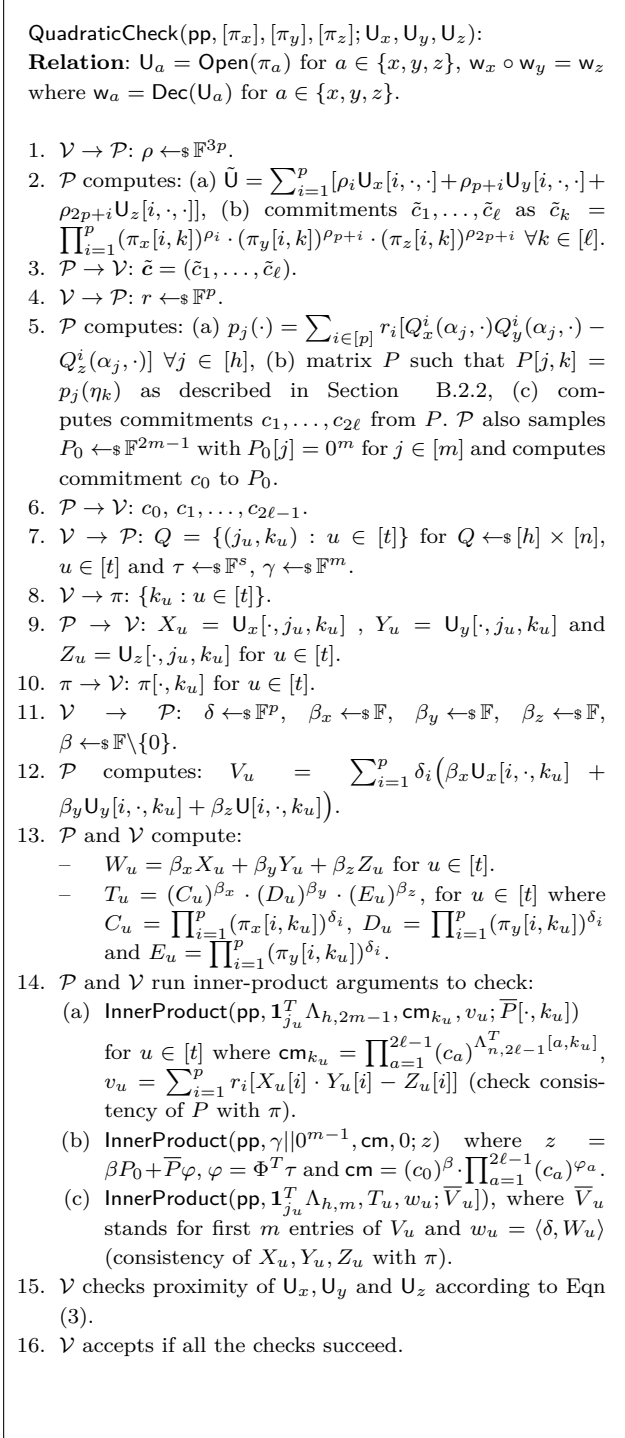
$\mathsf{QuadraticCheck}(\mathsf{pp}, [\pi_x], [\pi_y], [\pi_z]; \mathsf{U}_x, \mathsf{U}_y, \mathsf{U}_z)$:
**Relation**: $\mathsf{U}_a = \mathsf{Open}(\pi_a)$ for $a \in \{x, y, z\}$, $\mathsf{w}_x \circ \mathsf{w}_y = \mathsf{w}_z$ where $\mathsf{w}_a = \mathsf{Dec}(\mathsf{U}_a)$ for $a \in \{x, y, z\}$.

1. $\mathcal{V} \to \mathcal{P}$: $\rho \leftarrow\!\$\, \mathbb{F}^{3p}$.
2. $\mathcal{P}$ computes: (a) $\tilde{\mathsf{U}} = \sum_{i=1}^{p} [\rho_i \mathsf{U}_x[i,\cdot,\cdot] + \rho_{p+i} \mathsf{U}_y[i,\cdot,\cdot] + \rho_{2p+i} \mathsf{U}_z[i,\cdot,\cdot]]$, (b) commitments $\tilde{c}_1, \ldots, \tilde{c}_\ell$ as $\tilde{c}_k = \prod_{i=1}^{p} (\pi_x[i,k])^{\rho_i} \cdot (\pi_y[i,k])^{\rho_{p+i}} \cdot (\pi_z[i,k])^{\rho_{2p+i}}$ $\forall k \in [\ell]$.
3. $\mathcal{P} \to \mathcal{V}$: $\tilde{\boldsymbol{c}} = (\tilde{c}_1, \ldots, \tilde{c}_\ell)$.
4. $\mathcal{V} \to \mathcal{P}$: $r \leftarrow\!\$\, \mathbb{F}^p$.
5. $\mathcal{P}$ computes: (a) $p_j(\cdot) = \sum_{i \in [p]} r_i [Q_x^i(\alpha_j, \cdot) Q_y^i(\alpha_j, \cdot) - Q_z^i(\alpha_j, \cdot)]$ $\forall j \in [h]$, (b) matrix $P$ such that $P[j,k] = p_j(\eta_k)$ as described in Section B.2.2, (c) computes commitments $c_1, \ldots, c_{2\ell}$ from $P$. $\mathcal{P}$ also samples $P_0 \leftarrow\!\$\, \mathbb{F}^{2m-1}$ with $P_0[j] = 0^m$ for $j \in [m]$ and computes commitment $c_0$ to $P_0$.
6. $\mathcal{P} \to \mathcal{V}$: $c_0, c_1, \ldots, c_{2\ell-1}$.
7. $\mathcal{V} \to \mathcal{P}$: $Q = \{(j_u, k_u) : u \in [t]\}$ for $Q \leftarrow\!\$\, [h] \times [n]$, $u \in [t]$ and $\tau \leftarrow\!\$\, \mathbb{F}^s$, $\gamma \leftarrow\!\$\, \mathbb{F}^m$.
8. $\mathcal{V} \to \pi$: $\{k_u : u \in [t]\}$.
9. $\mathcal{P} \to \mathcal{V}$: $X_u = \mathsf{U}_x[\cdot, j_u, k_u]$ , $Y_u = \mathsf{U}_y[\cdot, j_u, k_u]$ and $Z_u = \mathsf{U}_z[\cdot, j_u, k_u]$ for $u \in [t]$.
10. $\pi \to \mathcal{V}$: $\pi[\cdot, k_u]$ for $u \in [t]$.
11. $\mathcal{V} \to \mathcal{P}$: $\delta \leftarrow\!\$\, \mathbb{F}^p$, $\beta_x \leftarrow\!\$\, \mathbb{F}$, $\beta_y \leftarrow\!\$\, \mathbb{F}$, $\beta_z \leftarrow\!\$\, \mathbb{F}$, $\beta \leftarrow\!\$\, \mathbb{F}\backslash\{0\}$.
12. $\mathcal{P}$ computes: $V_u = \sum_{i=1}^{p} \delta_i \big(\beta_x \mathsf{U}_x[i,\cdot,k_u] + \beta_y \mathsf{U}_y[i,\cdot,k_u] + \beta_z \mathsf{U}[i,\cdot,k_u]\big)$.
13. $\mathcal{P}$ and $\mathcal{V}$ compute:
– $W_u = \beta_x X_u + \beta_y Y_u + \beta_z Z_u$ for $u \in [t]$.
– $T_u = (C_u)^{\beta_x} \cdot (D_u)^{\beta_y} \cdot (E_u)^{\beta_z}$, for $u \in [t]$ where $C_u = \prod_{i=1}^{p} (\pi_x[i,k_u])^{\delta_i}$, $D_u = \prod_{i=1}^{p} (\pi_y[i,k_u])^{\delta_i}$ and $E_u = \prod_{i=1}^{p} (\pi_y[i,k_u])^{\delta_i}$.
14. $\mathcal{P}$ and $\mathcal{V}$ run inner-product arguments to check:
(a) $\mathsf{InnerProduct}(\mathsf{pp}, \mathbf{1}_{j_u}^T \Lambda_{h,2m-1}, \mathsf{cm}_{k_u}, v_u; \overline{P}[\cdot, k_u])$ for $u \in [t]$ where $\mathsf{cm}_{k_u} = \prod_{a=1}^{2\ell-1} (c_a)^{\Lambda_{n,2\ell-1}^T[a,k_u]}$, $v_u = \sum_{i=1}^{p} r_i [X_u[i] \cdot Y_u[i] - Z_u[i]]$ (check consistency of $P$ with $\pi$).
(b) $\mathsf{InnerProduct}(\mathsf{pp}, \gamma || 0^{m-1}, \mathsf{cm}, 0; z)$ where $z = \beta P_0 + \overline{P} \varphi$, $\varphi = \Phi^T \tau$ and $\mathsf{cm} = (c_0)^\beta \cdot \prod_{a=1}^{2\ell-1} (c_a)^{\varphi_a}$.
(c) $\mathsf{InnerProduct}(\mathsf{pp}, \mathbf{1}_{j_u}^T \Lambda_{h,m}, T_u, w_u; \overline{V}_u])$, where $\overline{V}_u$ stands for first $m$ entries of $V_u$ and $w_u = \langle \delta, W_u \rangle$ (consistency of $X_u, Y_u, Z_u$ with $\pi$).
15. $\mathcal{V}$ checks proximity of $\mathsf{U}_x, \mathsf{U}_y$ and $\mathsf{U}_z$ according to Eqn (3).
16. $\mathcal{V}$ accepts if all the checks succeed.